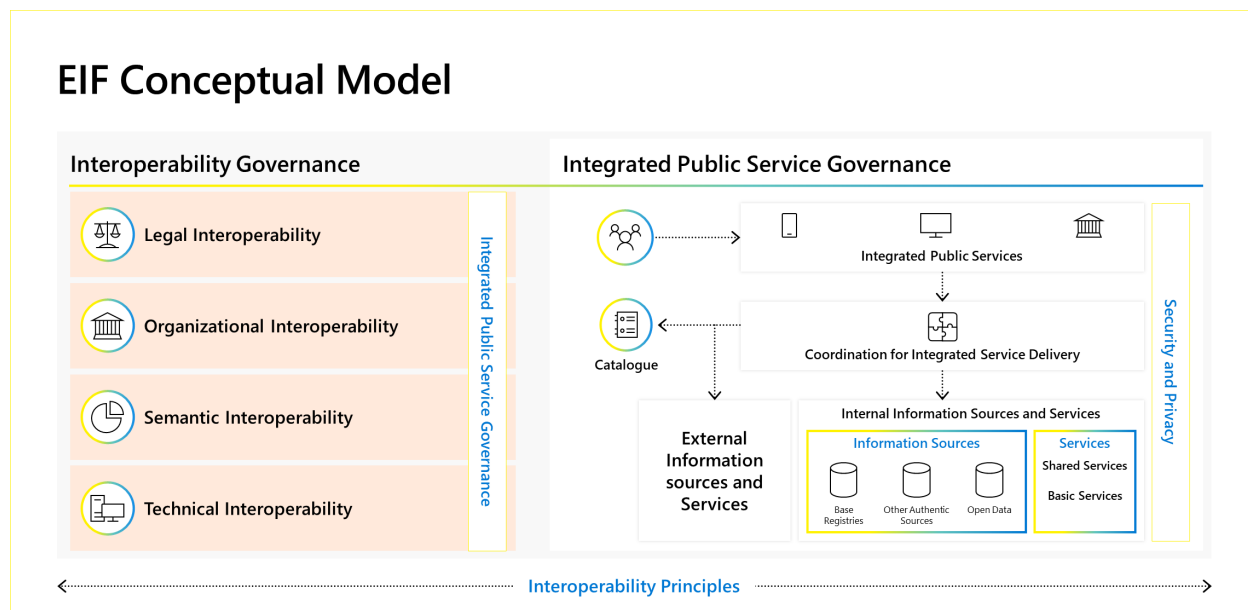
EIF Conceptual Model

Interoperability Governance

Legal Interoperability

Organizational Interoperability

Semantic Interoperability

Technical Interoperability

Integrated Public Service Governance

Integrated Public Service Governance

Integrated Public Services

Catalogue

Coordination for Integrated Service Delivery

External Information sources and Services

Internal Information Sources and Services

Information Sources

Base Registries

Other Authentic Sources

Open Data

Services

Shared Services

Basic Services

Security and Privacy

Interoperability Principles